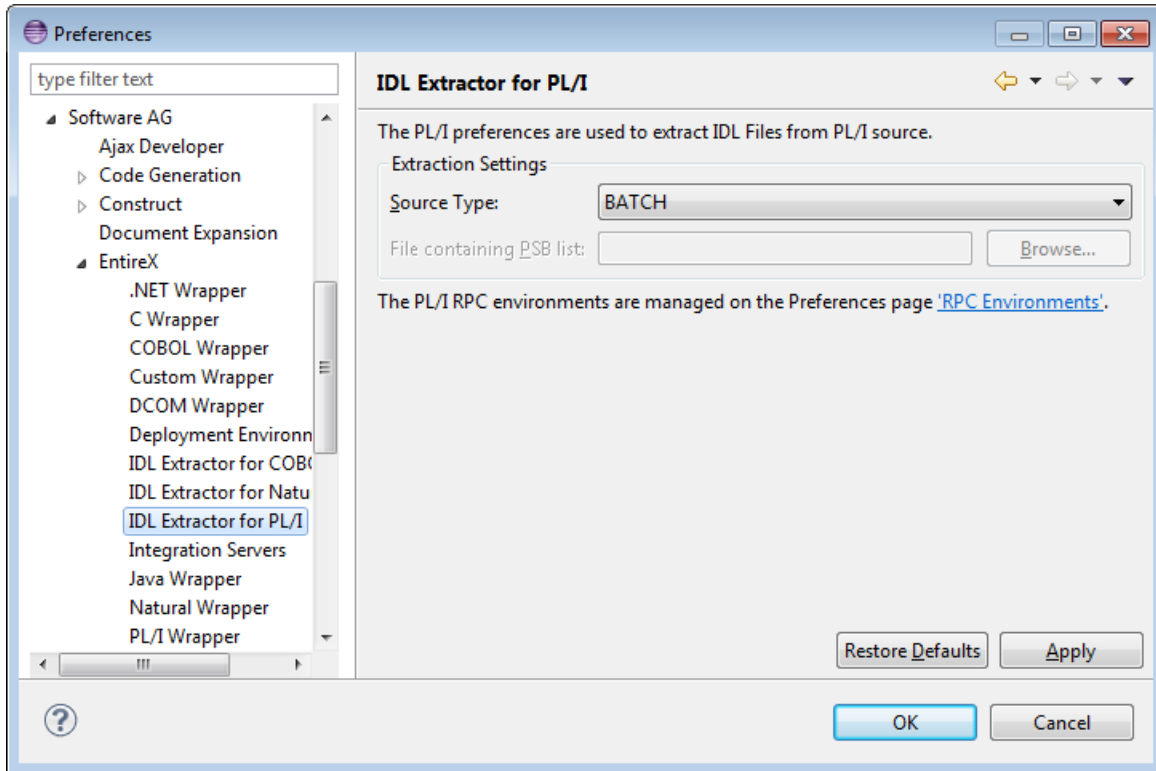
Preferences

type filter text

Software AG
Ajax Developer
Code Generation
Construct
Document Expansion
EntireX
.NET Wrapper
C Wrapper
COBOL Wrapper
Custom Wrapper
DCOM Wrapper
Deployment Environn
IDL Extractor for COB(
IDL Extractor for Natu
IDL Extractor for PL/I
Integration Servers
Java Wrapper
Natural Wrapper
PL/I Wrapper

IDL Extractor for PL/I

The PL/I preferences are used to extract IDL Files from PL/I source.

Extraction Settings

Source Type: BATCH

File containing PSB list: Browse...

The PL/I RPC environments are managed on the Preferences page 'RPC Environments'.

Restore Defaults Apply

OK Cancel